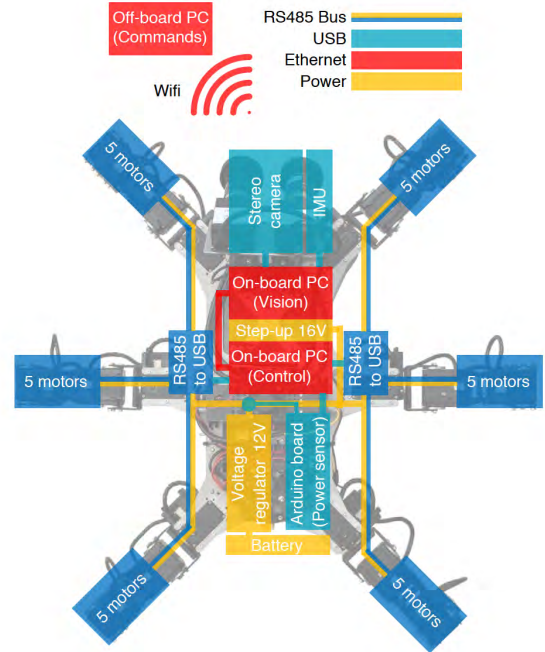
Off-board PC
(Commands)

RS485 Bus
USB
Ethernet
Power

Wifi

5 motors

5 motors

Stereo camera

IMU

On-board PC
(Vision)

Step-up 16V

RS485 to USB

On-board PC
(Control)

RS485 to USB

5 motors

5 motors

Voltage regulator 12V

Arduino board
(Power sensor)

Battery

5 motors

5 motors